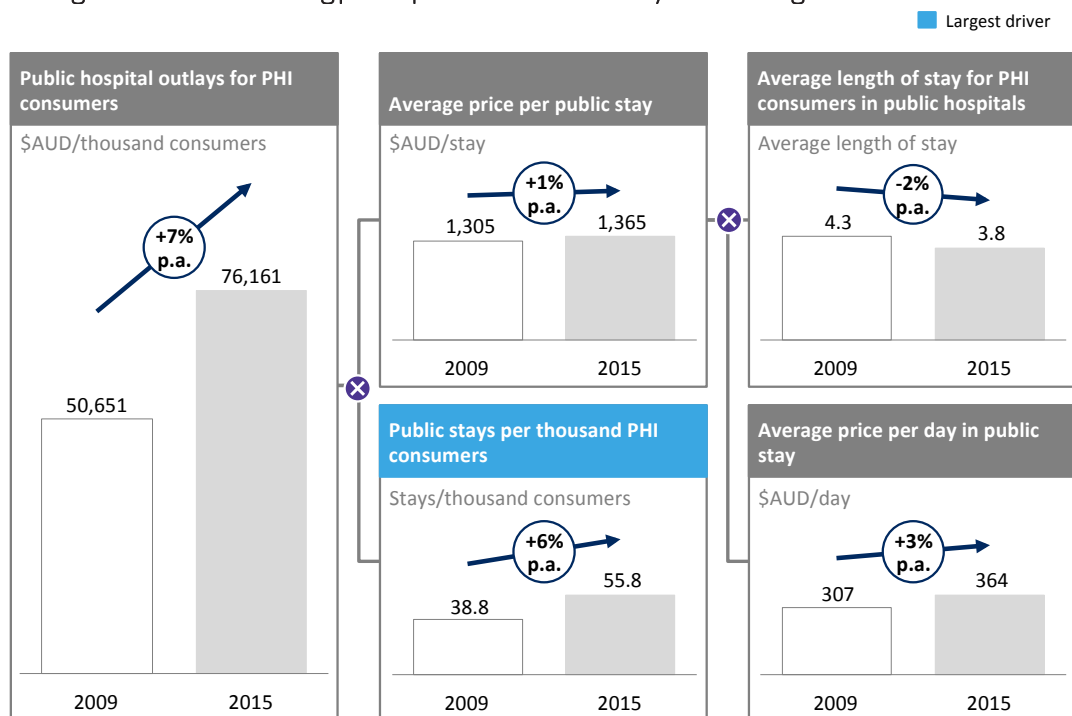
Largest driver

Public hospital outlays for PHI consumers

$AUD/thousand consumers

+7% p.a.

50,651

76,161

2009

2015

Average price per public stay

$AUD/stay

+1% p.a.

1,305

1,365

2009

2015

Public stays per thousand PHI consumers

Stays/thousand consumers

+6% p.a.

38.8

55.8

2009

2015

Average length of stay for PHI consumers in public hospitals

Average length of stay

-2% p.a.

4.3

3.8

2009

2015

Average price per day in public stay

$AUD/day

+3% p.a.

307

364

2009

2015